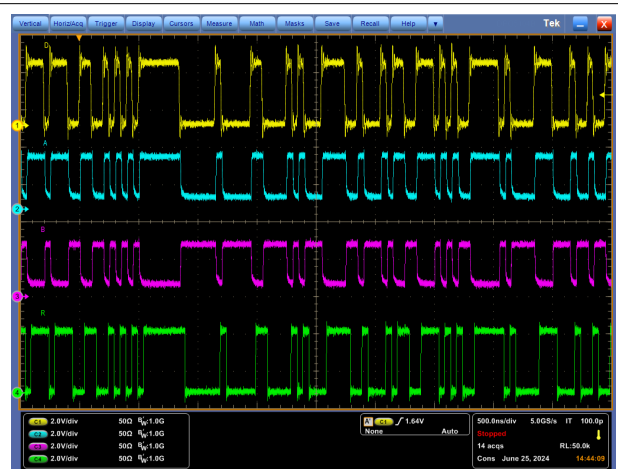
Vertical Horiz/Acq Trigger Display Cursors Measure Math Masks Save Recall Help ▼ Tek

D

A

B

R

1

2

3

4

C1 2.0V/div 50Ω $B_W$:1.0G
C2 2.0V/div 50Ω $B_W$:1.0G
C3 2.0V/div 50Ω $B_W$:1.0G
C4 2.0V/div 50Ω $B_W$:1.0G

A C1 ∫ 1.64V
None Auto

500.0ns/div 5.0GS/s IT 100.0p
Stopped
14 acqs RL:50.0k
Cons June 25, 2024 14:44:09